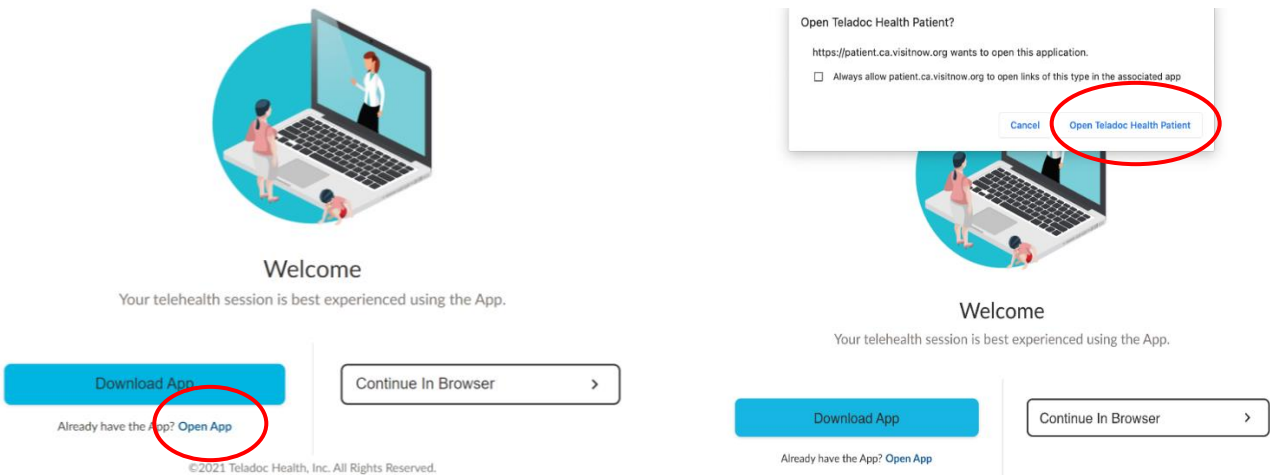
Welcome

Your telehealth session is best experienced using the App.

Download App

Already have the App? Open App

Continue In Browser

©2021 Teladoc Health, Inc. All Rights Reserved.

Open Teladoc Health Patient?

https://patient.ca.visitnow.org wants to open this application.

Always allow patient.ca.visitnow.org to open links of this type in the associated app

Cancel

Open Teladoc Health Patient

Welcome

Your telehealth session is best experienced using the App.

Download App

Already have the App? Open App

Continue In Browser